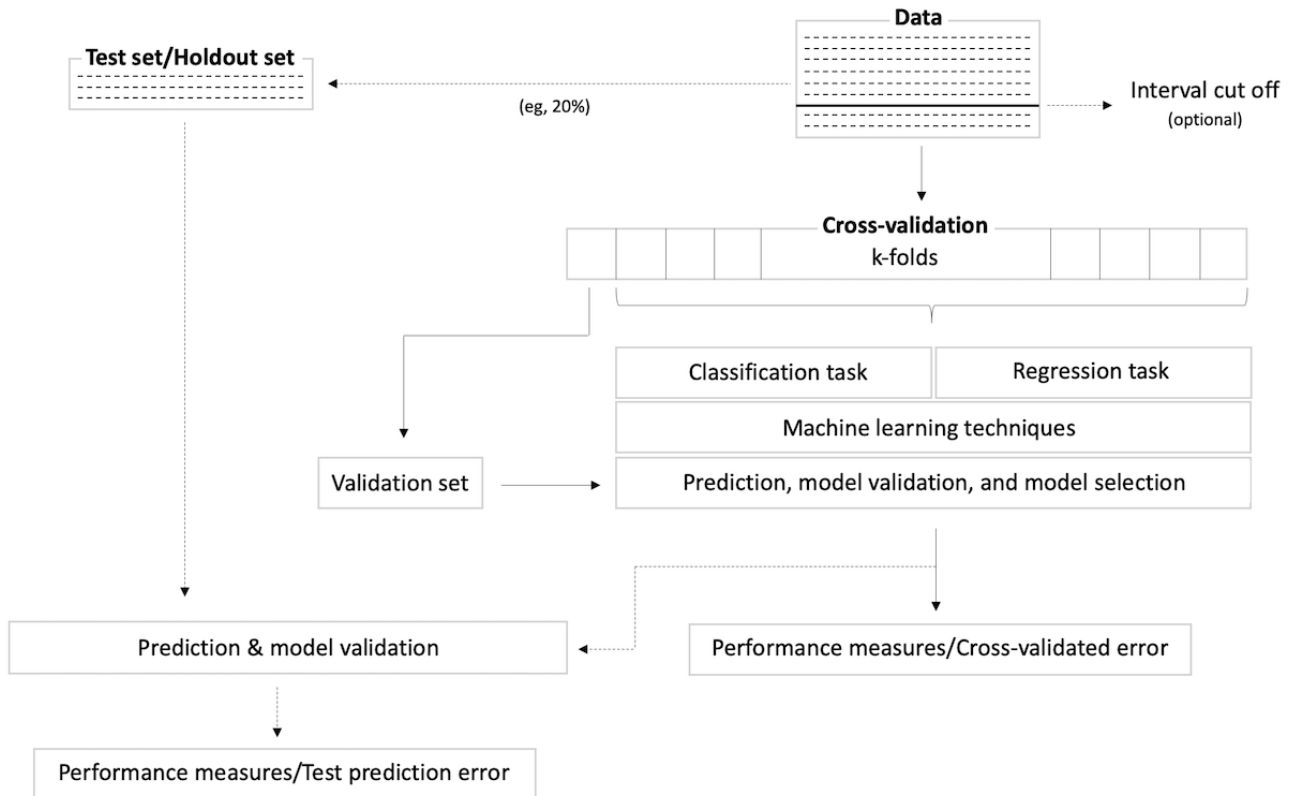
Test set/Holdout set

Data

(eg, 20%)

Interval cut off
(optional)

Cross-validation
k-folds

Classification task

Regression task

Machine learning techniques

Validation set

Prediction, model validation, and model selection

Prediction & model validation

Performance measures/Cross-validated error

Performance measures/Test prediction error